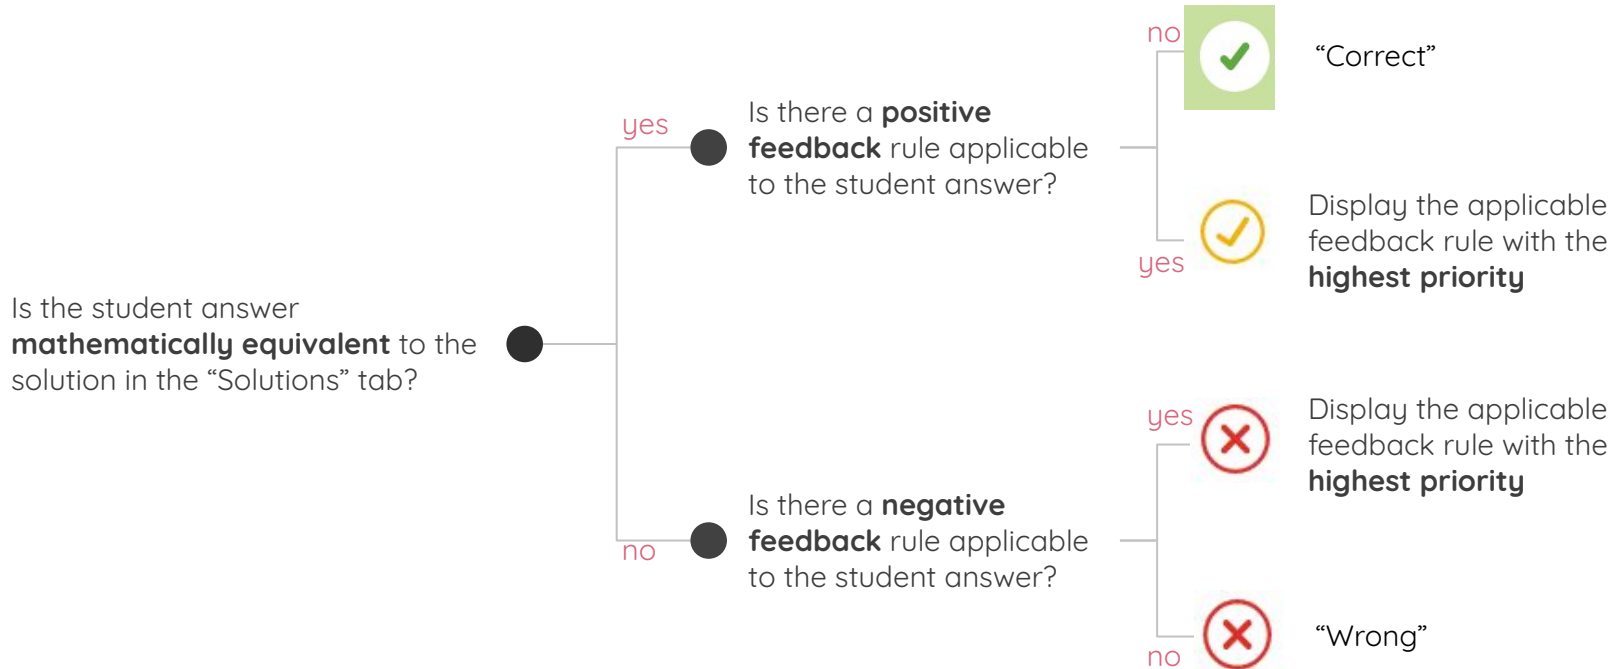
Is the student answer **mathematically equivalent** to the solution in the “Solutions” tab?

yes

Is there a **positive feedback** rule applicable to the student answer?

no

“Correct”

yes

Display the applicable feedback rule with the **highest priority**

no

Is there a **negative feedback** rule applicable to the student answer?

yes

Display the applicable feedback rule with the **highest priority**

no

“Wrong”